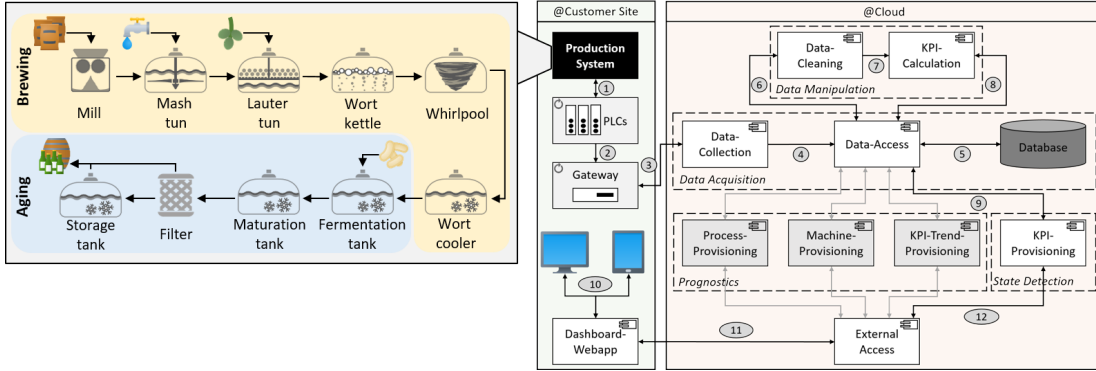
Brewing

Mill

Mash tun

Lauter tun

Wort kettle

Whirlpool

Aging

Storage tank

Filter

Maturation tank

Fermentation tank

Wort cooler

@Customer Site

Production System

1

PLCs

2

Gateway

3

10

Dashboard-Webapp

@Cloud

Data-Cleaning

7

KPI-Calculation

6

8

Data Manipulation

Data-Collection

4

Data-Access

5

Database

Data Acquisition

9

Process-Provisioning

Machine-Provisioning

KPI-Trend-Provisioning

Prognostics

KPI-Provisioning

State Detection

11

12

External Access